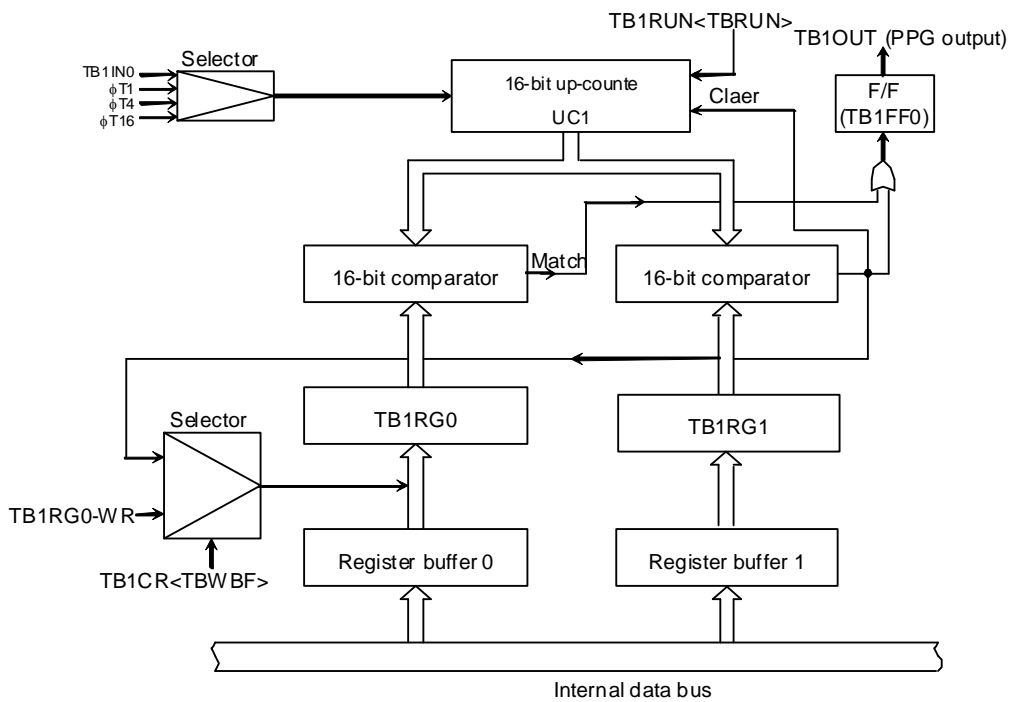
TB1RUN<TBRUN>
TB1OUT (PPG output)
Selector
TB1IN0
$\phi$T1
$\phi$T4
$\phi$T16
16-bit up-counte
UC1
Claer
F/F
(TB1FF0)
Match
16-bit comparator
16-bit comparator
Selector
TB1RG0
TB1RG1
TB1RG0-WR
TB1CR<TBWBF>
Register buffer 0
Register buffer 1
Internal data bus